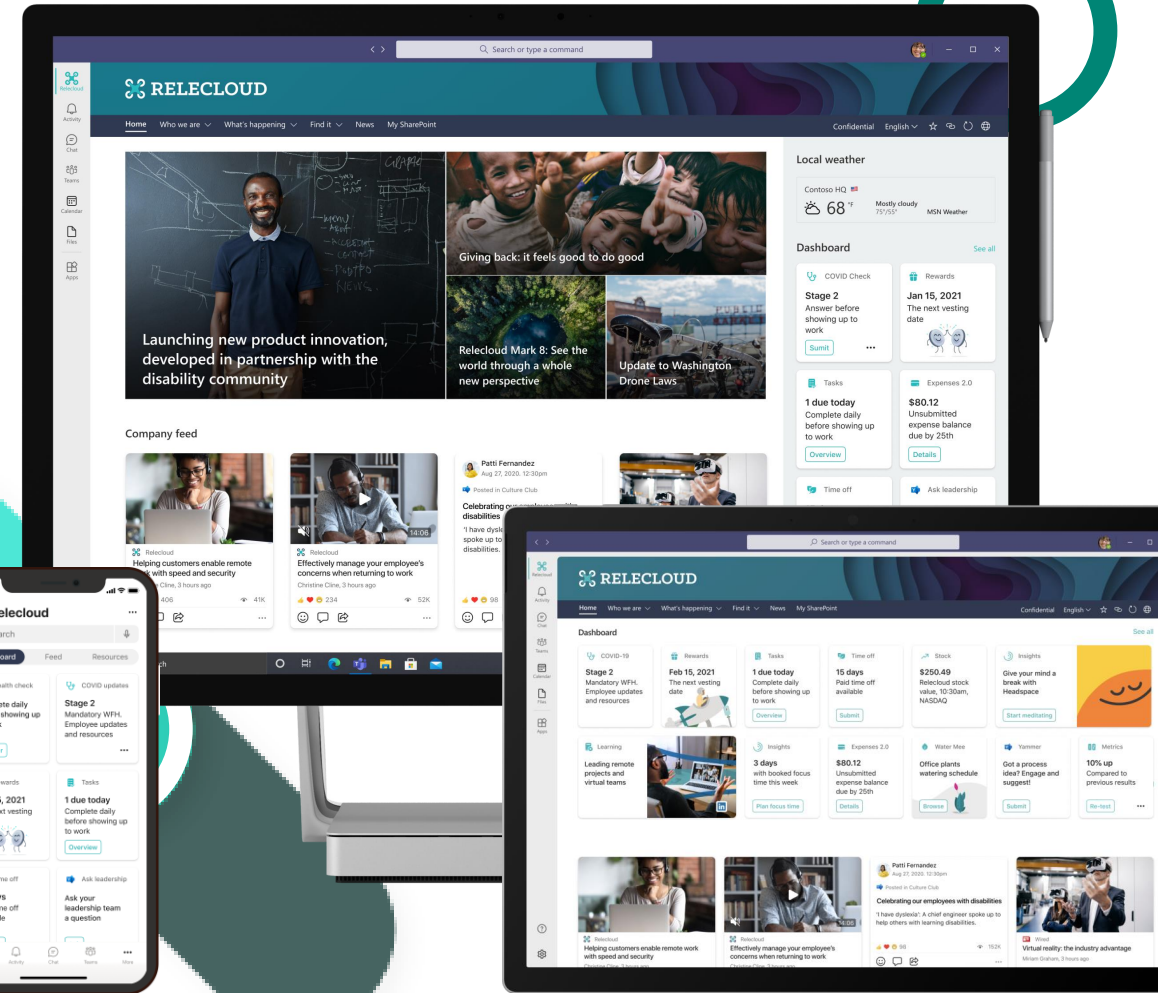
Search or type a command

Relecloud
Activity
Chat
Teams
Calendar
Files
Apps

RELECLOUD

Home   Who we are   What's happening   Find it   News   My SharePoint

Confidential   English

Launching new product innovation, developed in partnership with the disability community

Giving back: it feels good to do good

Relecloud Mark 8: See the world through a whole new perspective

Update to Washington Drone Laws

Local weather

Contoso HQ
68 °F
Mostly cloudy 75°/55°
MSN Weather

Dashboard
See all

COVID Check
Stage 2
Answer before showing up to work
Sumit

Rewards
Jan 15, 2021
The next vesting date

Tasks
1 due today
Complete daily before showing up to work
Overview

Expenses 2.0
$80.12
Unsubmitted expense balance due by 25th
Details

Time off

Ask leadership

Company feed

Relecloud
Helping customers enable remote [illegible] with speed and security
Christine Cline, 3 hours ago
406   41K

14:06
Relecloud
Effectively manage your employee's concerns when returning to work
Christine Cline, 3 hours ago
234   52K

Patti Fernandez
Aug 27, 2020, 12:30pm
Posted in Culture Club
Celebrating our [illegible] disabilities
'I have dysle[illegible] spoke up to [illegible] disabilities.
98

elecloud
arch
oard   Feed   Resources
alth check
ete daily showing up
COVID updates
Stage 2
Mandatory WFH. Employee updates and resources
wards
5, 2021
xt vesting
Tasks
1 due today
Complete daily before showing up to work
Overview
me off
ys
ne off
Ask leadership
Ask your leadership team a question
Activity   Chat   Teams   More

Search or type a command

RELECLOUD

Home   Who we are   What's happening   Find it   News   My SharePoint

Confidential   English

Dashboard
See all

COVID-19
Stage 2
Mandatory WFH. Employee updates and resources

Rewards
Feb 15, 2021
The next vesting date

Tasks
1 due today
Complete daily before showing up to work
Overview

Time off
15 days
Paid time off available
Submit

Stock
$250.49
Relecloud stock value, 10:30am, NASDAQ

Insights
Give your mind a break with Headspace
Start meditating

Learning
Leading remote projects and virtual teams

Insights
3 days
with booked focus time this week
Plan focus time

Expenses 2.0
$80.12
Unsubmitted expense balance due by 25th
Details

Water Mee
Office plants watering schedule
Browse

Yammer
Got a process idea? Engage and suggest!
Submit

Metrics
10% up
Compared to previous results
Re-test

Relecloud
Helping customers enable remote work with speed and security
Christine Cline, 3 hours ago

16:05
Relecloud
Effectively manage your employee's concerns when returning to work
Christine Cline, 3 hours ago

Patti Fernandez
Aug 27, 2020, 12:30pm
Posted in Culture Club
Celebrating our employees with disabilities
'I have dyslexia': A chief engineer spoke up to help others with learning disabilities.
98   152K

Wired
Virtual reality: the industry advantage
Miriam Graham, 3 hours ago